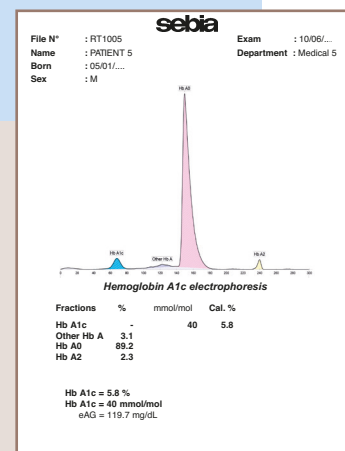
sebia

File N° : RT1005
Name : PATIENT 5
Born : 05/01/...
Sex : M

Exam : 10/06/...
Department : Medical 5

Hb A0

Hb A1c

Other Hb A

Hb A2

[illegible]

Hemoglobin A1c electrophoresis

| Fractions | % | mmol/mol | Cal. % |
|---|---|---|---|
| Hb A1c | - | 40 | 5.8 |
| Other Hb A | 3.1 | | |
| Hb A0 | 89.2 | | |
| Hb A2 | 2.3 | | |

Hb A1c = 5.8 %
Hb A1c = 40 mmol/mol
eAG = 119.7 mg/dL